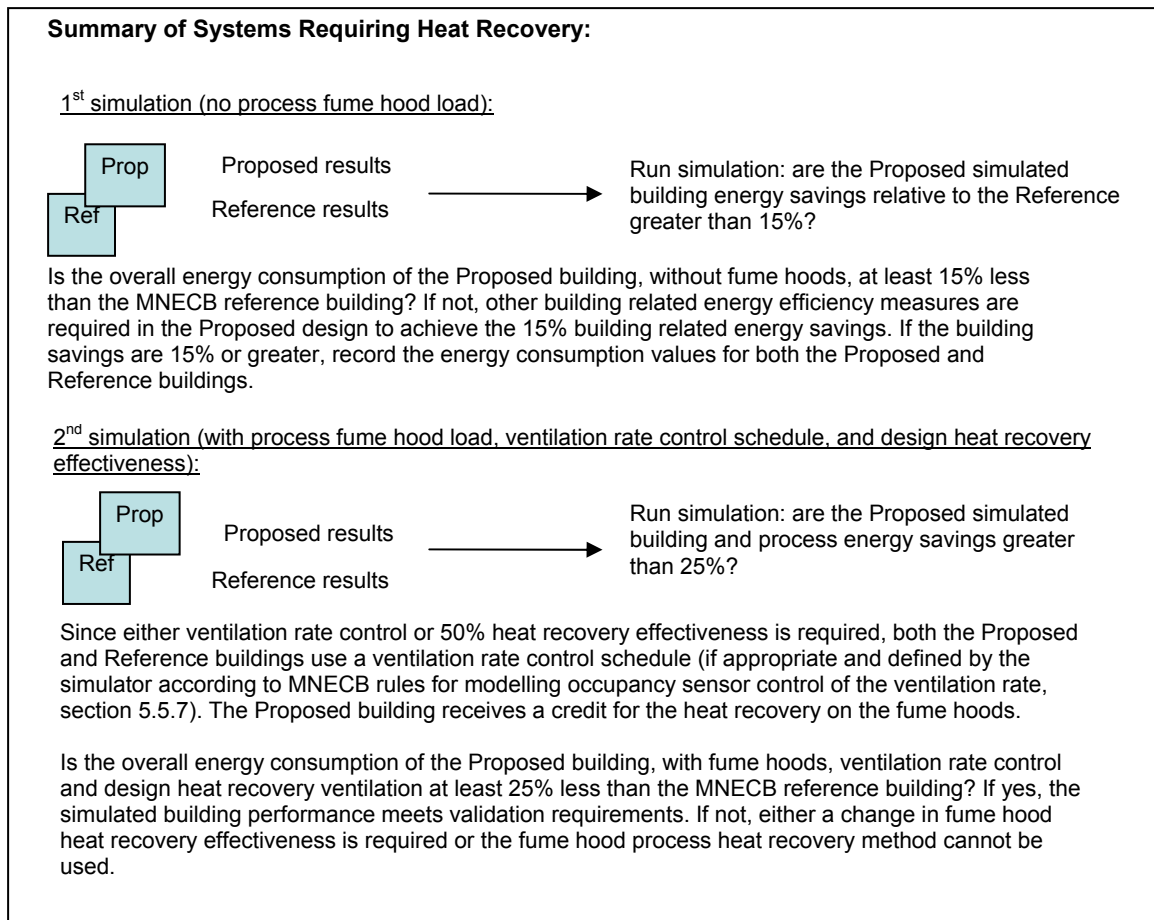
**Summary of Systems Requiring Heat Recovery:**

1$^{st}$ simulation (no process fume hood load):

Prop

Ref

Proposed results

Reference results

Run simulation: are the Proposed simulated building energy savings relative to the Reference greater than 15%?

Is the overall energy consumption of the Proposed building, without fume hoods, at least 15% less than the MNECB reference building? If not, other building related energy efficiency measures are required in the Proposed design to achieve the 15% building related energy savings. If the building savings are 15% or greater, record the energy consumption values for both the Proposed and Reference buildings.

2$^{nd}$ simulation (with process fume hood load, ventilation rate control schedule, and design heat recovery effectiveness):

Prop

Ref

Proposed results

Reference results

Run simulation: are the Proposed simulated building and process energy savings greater than 25%?

Since either ventilation rate control or 50% heat recovery effectiveness is required, both the Proposed and Reference buildings use a ventilation rate control schedule (if appropriate and defined by the simulator according to MNECB rules for modelling occupancy sensor control of the ventilation rate, section 5.5.7). The Proposed building receives a credit for the heat recovery on the fume hoods.

Is the overall energy consumption of the Proposed building, with fume hoods, ventilation rate control and design heat recovery ventilation at least 25% less than the MNECB reference building? If yes, the simulated building performance meets validation requirements. If not, either a change in fume hood heat recovery effectiveness is required or the fume hood process heat recovery method cannot be used.